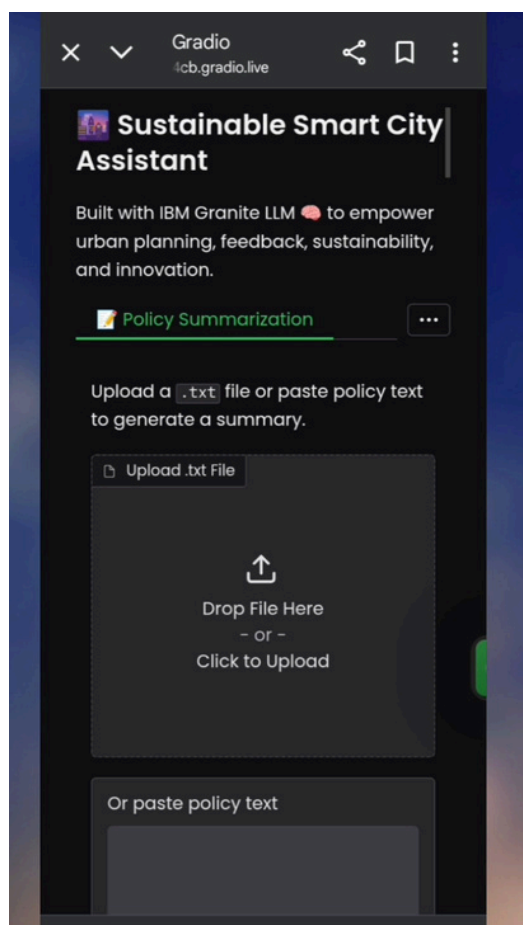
Gradio
4cb.gradio.live

🌆 Sustainable Smart City Assistant

Built with IBM Granite LLM 🧠 to empower urban planning, feedback, sustainability, and innovation.

📝 Policy Summarization

...

Upload a .txt file or paste policy text to generate a summary.

Upload .txt File

Drop File Here
- or -
Click to Upload

Or paste policy text